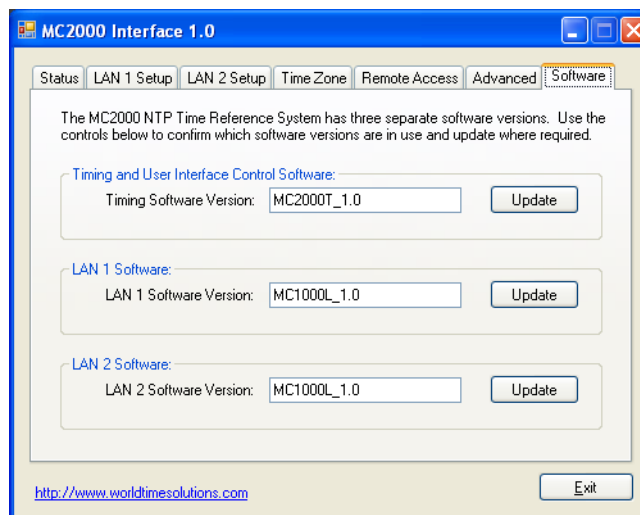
MC2000 Interface 1.0

Status | LAN 1 Setup | LAN 2 Setup | Time Zone | Remote Access | Advanced | Software

The MC2000 NTP Time Reference System has three separate software versions. Use the controls below to confirm which software versions are in use and update where required.

Timing and User Interface Control Software:
Timing Software Version: MC2000T_1.0
Update

LAN 1 Software:
LAN 1 Software Version: MC1000L_1.0
Update

LAN 2 Software:
LAN 2 Software Version: MC1000L_1.0
Update

http://www.worldtimesolutions.com

Exit